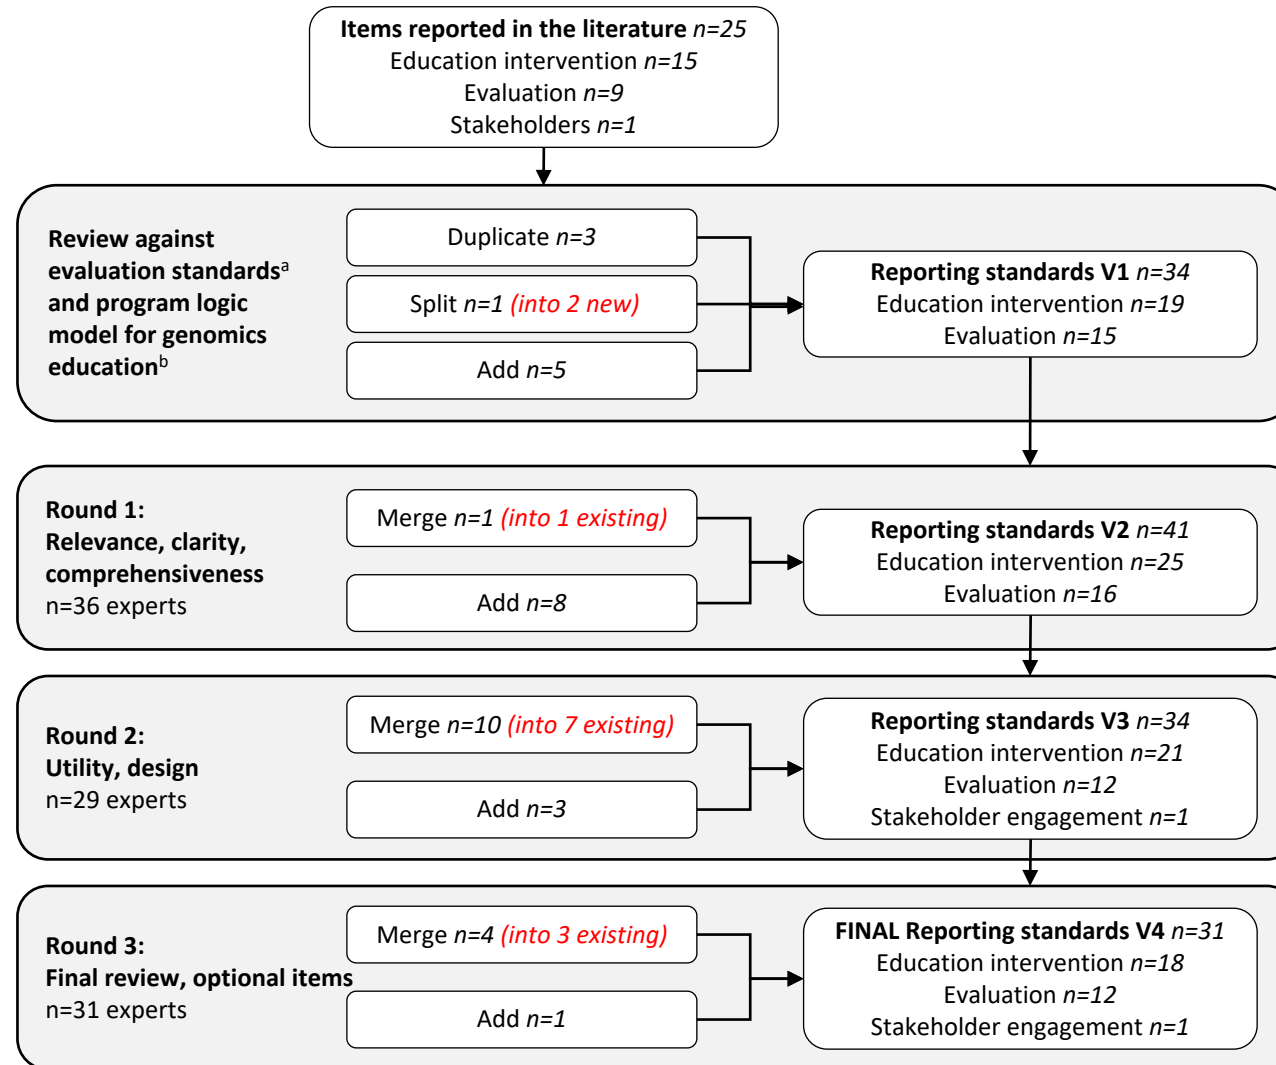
**Items reported in the literature** *n=25*
Education intervention *n=15*
Evaluation *n=9*
Stakeholders *n=1*

**Review against evaluation standards**$^{a}$ **and program logic model for genomics education**$^{b}$

Duplicate *n=3*

Split *n=1* *(into 2 new)*

Add *n=5*

**Reporting standards V1** *n=34*
Education intervention *n=19*
Evaluation *n=15*

**Round 1:**
**Relevance, clarity, comprehensiveness**
n=36 experts

Merge *n=1* *(into 1 existing)*

Add *n=8*

**Reporting standards V2** *n=41*
Education intervention *n=25*
Evaluation *n=16*

**Round 2:**
**Utility, design**
n=29 experts

Merge *n=10* *(into 7 existing)*

Add *n=3*

**Reporting standards V3** *n=34*
Education intervention *n=21*
Evaluation *n=12*
Stakeholder engagement *n=1*

**Round 3:**
**Final review, optional items**
n=31 experts

Merge *n=4* *(into 3 existing)*

Add *n=1*

**FINAL Reporting standards V4** *n=31*
Education intervention *n=18*
Evaluation *n=12*
Stakeholder engagement *n=1*